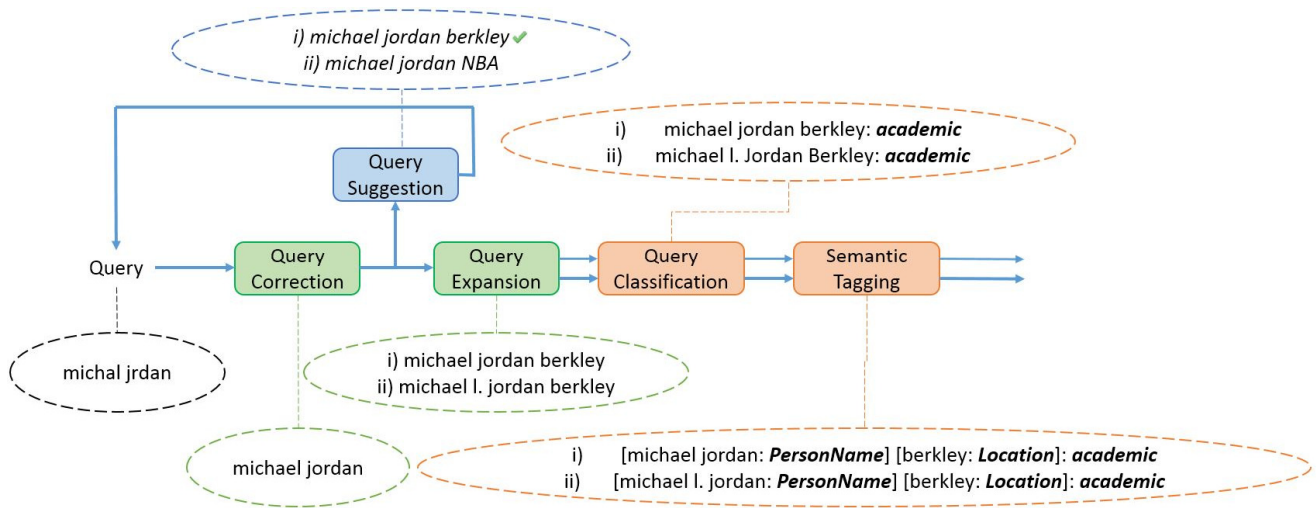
i) michael jordan berkley ✔
ii) michael jordan NBA

i) michael jordan berkley: ***academic***
ii) michael l. Jordan Berkley: ***academic***

Query Suggestion

Query

Query Correction

Query Expansion

Query Classification

Semantic Tagging

michal jrdan

i) michael jordan berkley
ii) michael l. jordan berkley

michael jordan

i) [michael jordan: ***PersonName***] [berkley: ***Location***]: ***academic***
ii) [michael l. jordan: ***PersonName***] [berkley: ***Location***]: ***academic***